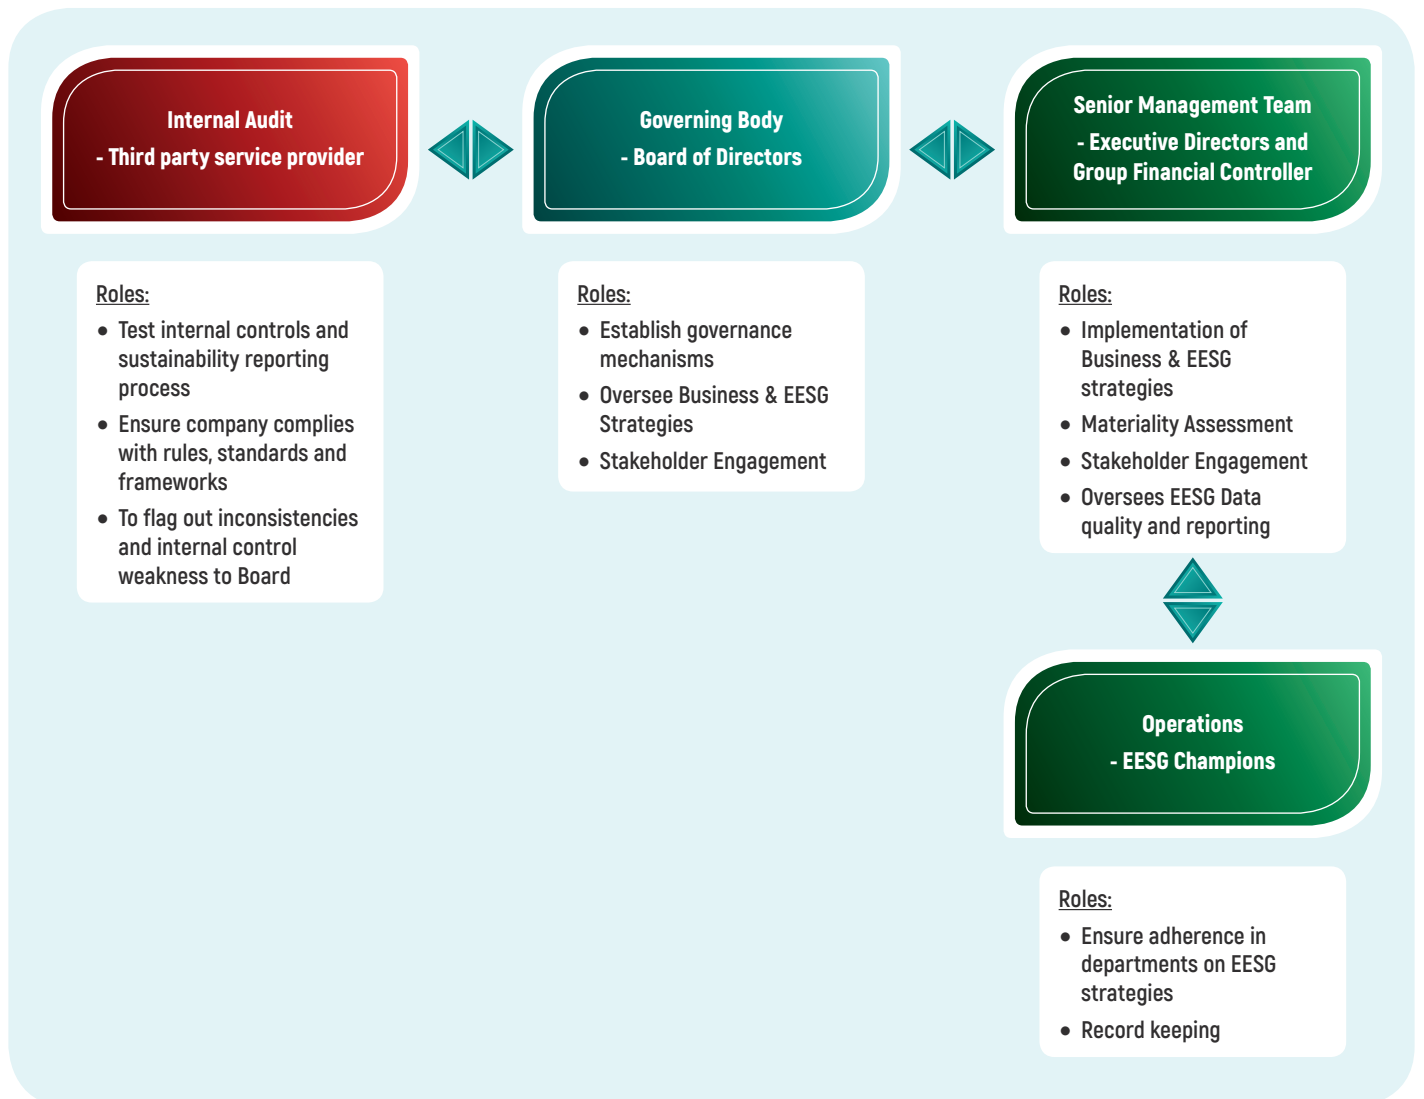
Internal Audit
- Third party service provider

Roles:
- Test internal controls and sustainability reporting process
- Ensure company complies with rules, standards and frameworks
- To flag out inconsistencies and internal control weakness to Board

Governing Body
- Board of Directors

Roles:
- Establish governance mechanisms
- Oversee Business & EESG Strategies
- Stakeholder Engagement

Senior Management Team
- Executive Directors and Group Financial Controller

Roles:
- Implementation of Business & EESG strategies
- Materiality Assessment
- Stakeholder Engagement
- Oversees EESG Data quality and reporting

Operations
- EESG Champions

Roles:
- Ensure adherence in departments on EESG strategies
- Record keeping